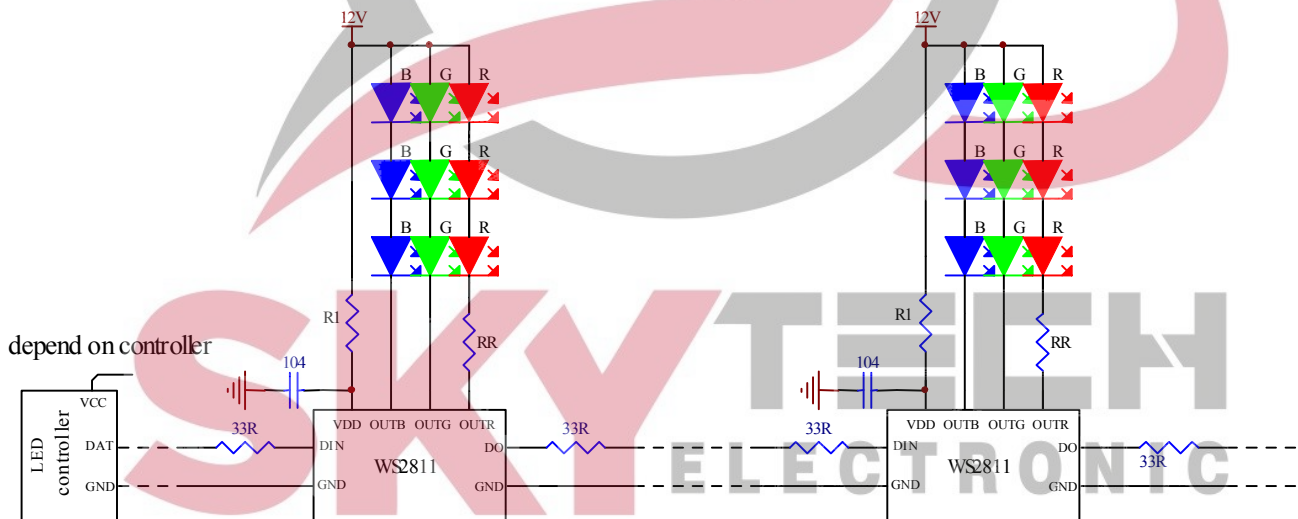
12V

B G R

B G R

B G R

R1

RR

depend on controller

104

LED controller

VCC

DAT

GND

33R

VDD OUTB OUTG OUTR

DIN

GND

WS2811

DO

GND

33R

12V

B G R

B G R

B G R

R1

RR

104

33R

VDD OUTB OUTG OUTR

DIN

GND

WS2811

DO

GND

33R

SKY TECH

ELECTRONIC